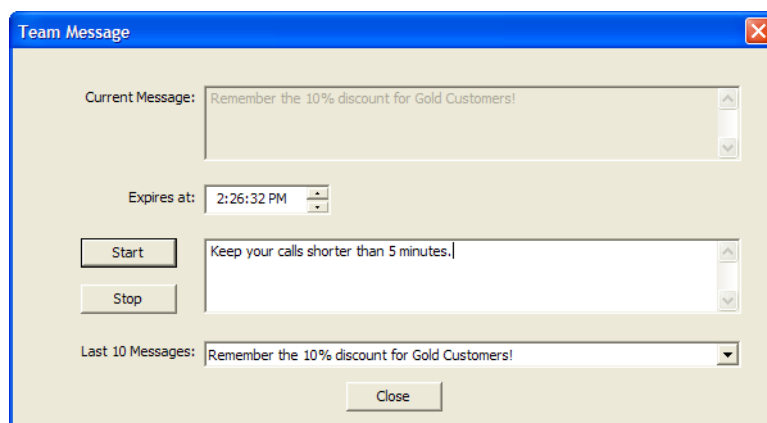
Team Message

Current Message: Remember the 10% discount for Gold Customers!

Expires at: 2:26:32 PM

Start

Stop

Keep your calls shorter than 5 minutes.

Last 10 Messages: Remember the 10% discount for Gold Customers!

Close